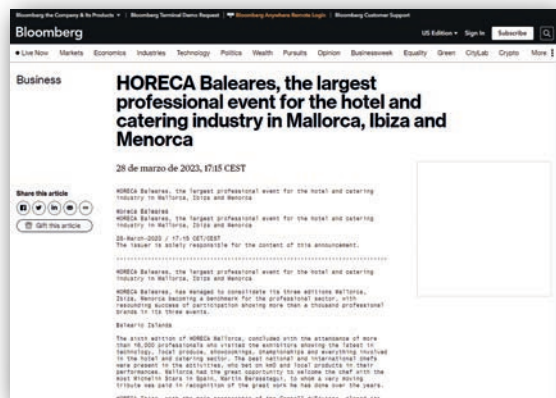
Bloomberg the Company & Its Products ▾ | Bloomberg Terminal Demo Request | Bloomberg Anywhere Remote Login | Bloomberg Customer Support

Bloomberg

US Edition ▾ Sign In Subscribe

● Live Now Markets Economics Industries Technology Politics Wealth Pursuits Opinion Businessweek Equality Green CityLab Crypto More

Business

HORECA Baleares, the largest professional event for the hotel and catering industry in Mallorca, Ibiza and Menorca

28 de marzo de 2023, 17:15 CEST

Share this article

Gift this article

HORECA Baleares, the largest professional event for the hotel and catering industry in Mallorca, Ibiza and Menorca

Horeca Baleares
HORECA Baleares, the largest professional event for the hotel and catering industry in Mallorca, Ibiza and Menorca

28-March-2023 / 17:15 CET/CEST
The issuer is solely responsible for the content of this announcement.

HORECA Baleares, the largest professional event for the hotel and catering industry in Mallorca, Ibiza and Menorca

HORECA Baleares, has managed to consolidate its three editions Mallorca, Ibiza, Menorca becoming a benchmark for the professional sector, with resounding success of participation showing more than a thousand professional brands in its three events.

Balearic Islands

The sixth edition of HORECA Mallorca, concluded with the attendance of more than 10,000 professionals who visited the exhibitors showing the latest in technology, local produce, showcookings, championships and everything involved in the hotel and catering sector. The best national and international chefs were present in the activities, who bet on km0 and local products in their performances. Mallorca had the great opportunity to welcome the chef with the most Michelin Stars in Spain, Martín Berasategui, to show a very moving tribute was paid in recognition of the great work he has done over the years.

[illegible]